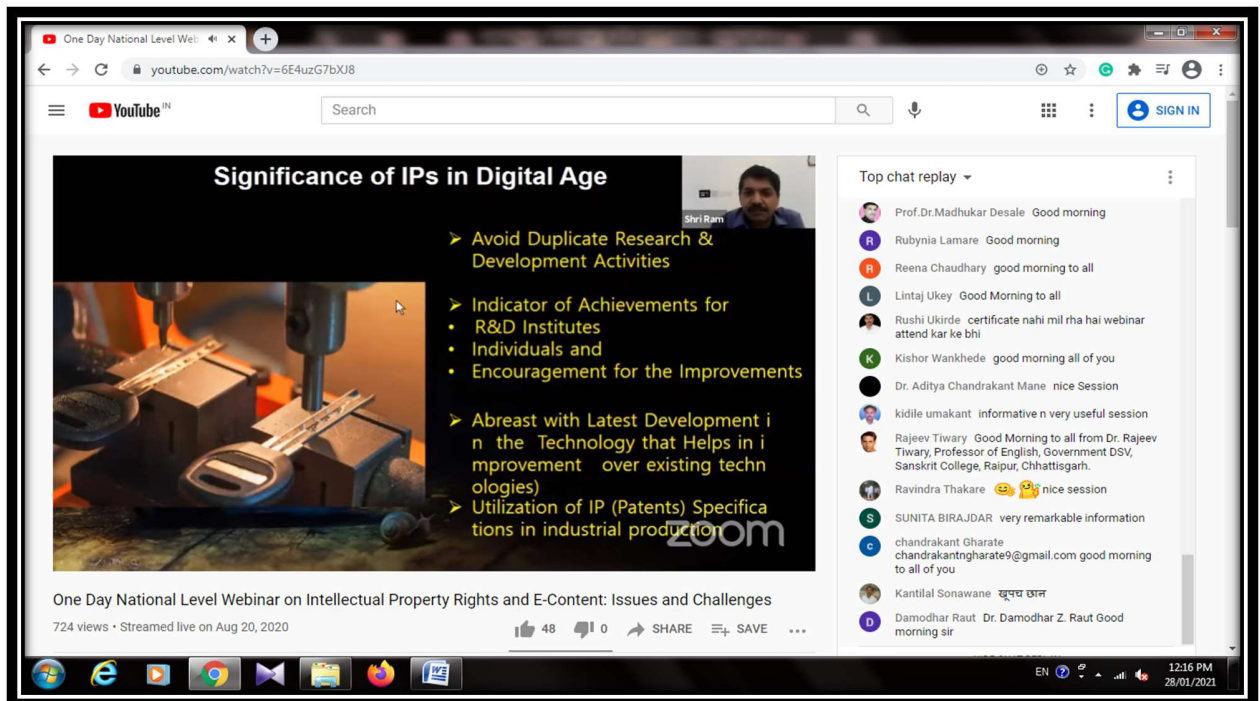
One Day National Level Web

youtube.com/watch?v=6E4uzG7bXJ8

YouTube IN

Search

SIGN IN

Significance of IPs in Digital Age

Shri Ram

➢ Avoid Duplicate Research & Development Activities

➢ Indicator of Achievements for
• R&D Institutes
• Individuals and
• Encouragement for the Improvements

➢ Abreast with Latest Development in the Technology that Helps in improvement over existing technologies)

➢ Utilization of IP (Patents) Specifications in industrial production

zoom

One Day National Level Webinar on Intellectual Property Rights and E-Content: Issues and Challenges

724 views • Streamed live on Aug 20, 2020

48 0 SHARE SAVE

Top chat replay

Prof.Dr.Madhukar Desale Good morning
Rubynia Lamare Good morning
Reena Chaudhary good morning to all
Lintaj Ukey Good Morning to all
Rushi Ukirde certificate nahi mil rha hai webinar attend kar ke bhi
Kishor Wankhede good morning all of you
Dr. Aditya Chandrakant Mane nice Session
kidile umakant informative n very useful session
Rajeev Tiwary Good Morning to all from Dr. Rajeev Tiwary, Professor of English, Government DSV, Sanskrit College, Raipur, Chhattisgarh.
Ravindra Thakare nice session
SUNITA BIRAJDAR very remarkable information
chandrakant Gharate chandrakantngharate9@gmail.com good morning to all of you
Kantilal Sonawane खूपच छान
Damodhar Raut Dr. Damodhar Z. Raut Good morning sir

EN 12:16 PM 28/01/2021